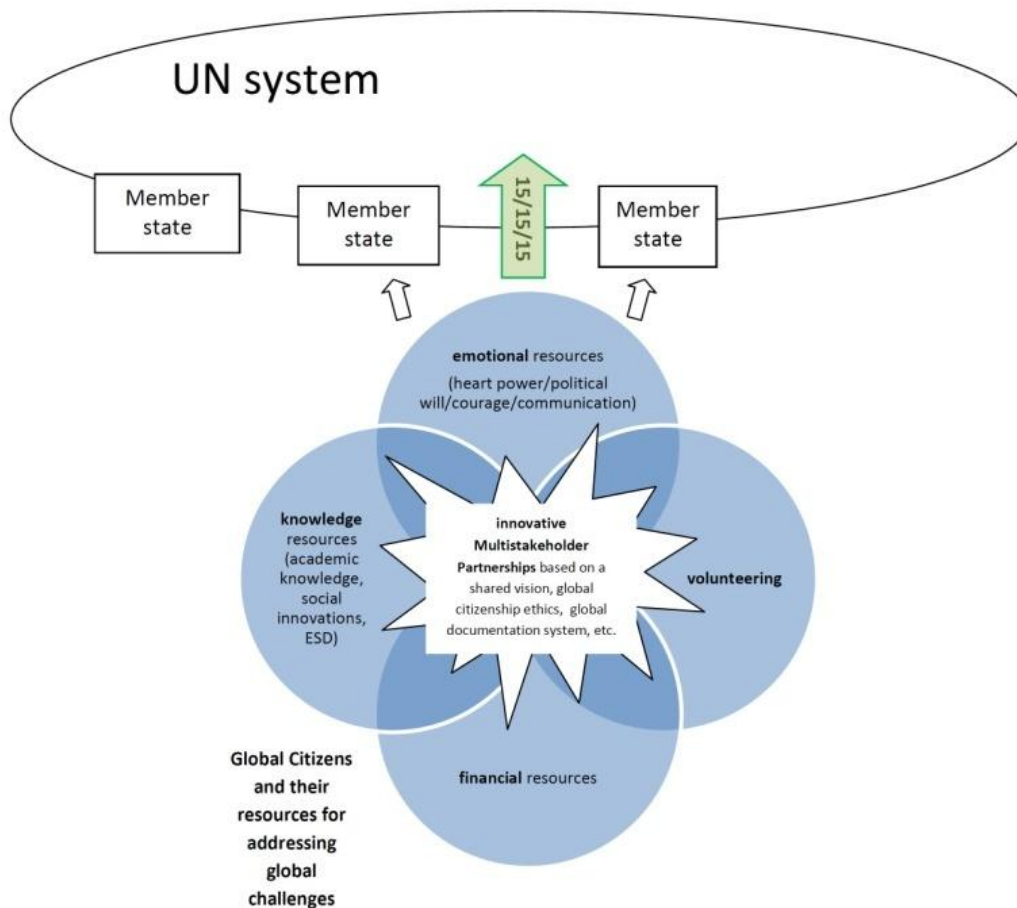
UN system

Member state

Member state

15/15/15

Member state

emotional resources (heart power/political will/courage/communication)

knowledge resources (academic knowledge, social innovations, ESD)

innovative Multistakeholder Partnerships based on a shared vision, global citizenship ethics, global documentation system, etc.

volunteering

financial resources

Global Citizens and their resources for addressing global challenges